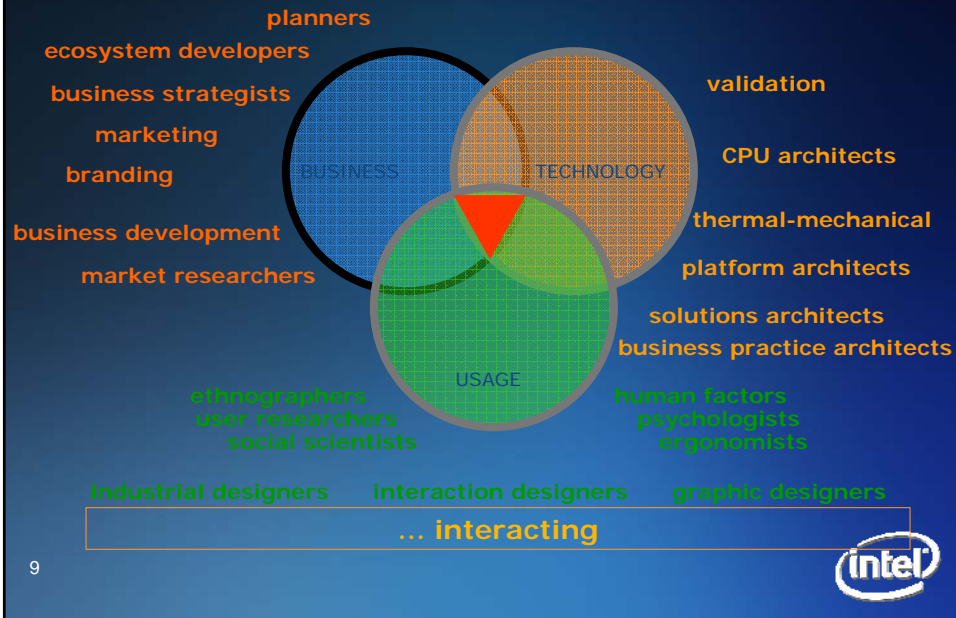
planners
ecosystem developers
business strategists
marketing
branding
business development
market researchers

BUSINESS
TECHNOLOGY
USAGE

validation
CPU architects
thermal-mechanical
platform architects
solutions architects
business practice architects

ethnographers
user researchers
social scientists

human factors
psychologists
ergonomists

industrial designers
interaction designers
graphic designers

… interacting

9

intel